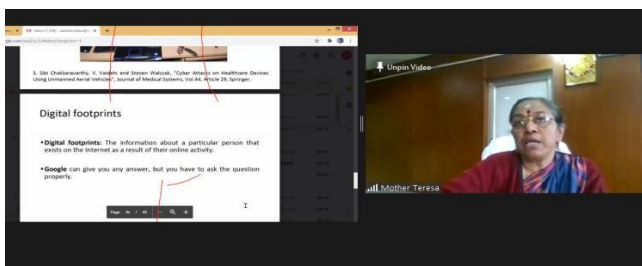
S. Sibi Chakkaravarthy, V. Vaidehi and Steven Walczak, "Cyber Attacks on Healthcare Devices Using Unmanned Aerial Vehicles", Journal of Medical Systems, Vol.44, Article 29, Springer.

Digital footprints

•Digital footprints: The information about a particular person that exists on the Internet as a result of their online activity.

•Google can give you any answer, but you have to ask the question properly.

Unpin Video

Mother Teresa